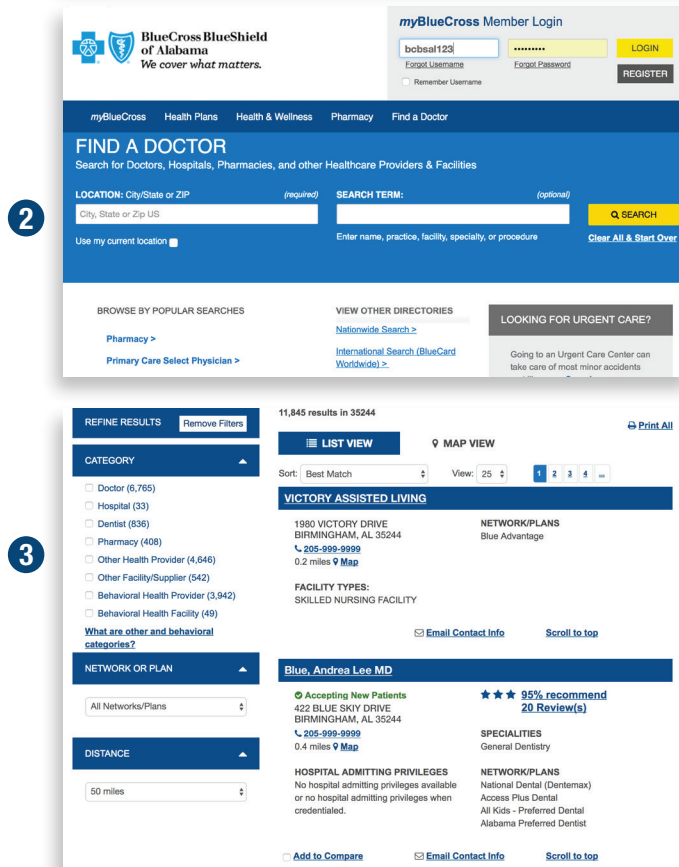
BlueCross BlueShield of Alabama
We cover what matters.

myBlueCross Member Login
bcbsal123
•••••••••
LOGIN
Forgot Username
Forgot Password
REGISTER
Remember Username

myBlueCross Health Plans Health & Wellness Pharmacy Find a Doctor

FIND A DOCTOR
Search for Doctors, Hospitals, Pharmacies, and other Healthcare Providers & Facilities

2

LOCATION: City/State or ZIP (required)
City, State or Zip US
Use my current location
SEARCH TERM: (optional)
Enter name, practice, facility, specialty, or procedure
SEARCH
Clear All & Start Over

BROWSE BY POPULAR SEARCHES
Pharmacy >
Primary Care Select Physician >
VIEW OTHER DIRECTORIES
Nationwide Search >
International Search (BlueCard Worldwide) >
LOOKING FOR URGENT CARE?
Going to an Urgent Care Center can take care of most minor accidents

3

REFINE RESULTS Remove Filters
CATEGORY
Doctor (6,765)
Hospital (33)
Dentist (836)
Pharmacy (408)
Other Health Provider (4,646)
Other Facility/Supplier (542)
Behavioral Health Provider (3,942)
Behavioral Health Facility (49)
What are other and behavioral categories?
NETWORK OR PLAN
All Networks/Plans
DISTANCE
50 miles

11,845 results in 35244
Print All
LIST VIEW
MAP VIEW
Sort: Best Match
View: 25
1 2 3 4 ...

VICTORY ASSISTED LIVING
1980 VICTORY DRIVE
BIRMINGHAM, AL 35244
205-999-9999
0.2 miles Map
NETWORK/PLANS
Blue Advantage
FACILITY TYPES:
SKILLED NURSING FACILITY
Email Contact Info
Scroll to top

Blue, Andrea Lee MD
Accepting New Patients
422 BLUE SKIY DRIVE
BIRMINGHAM, AL 35244
205-999-9999
0.4 miles Map
95% recommend
20 Review(s)
SPECIALITIES
General Dentistry
HOSPITAL ADMITTING PRIVILEGES
No hospital admitting privileges available or no hospital admitting privileges when credentialed.
NETWORK/PLANS
National Dental (Dentemax)
Access Plus Dental
All Kids - Preferred Dental
Alabama Preferred Dentist
Add to Compare
Email Contact Info
Scroll to top